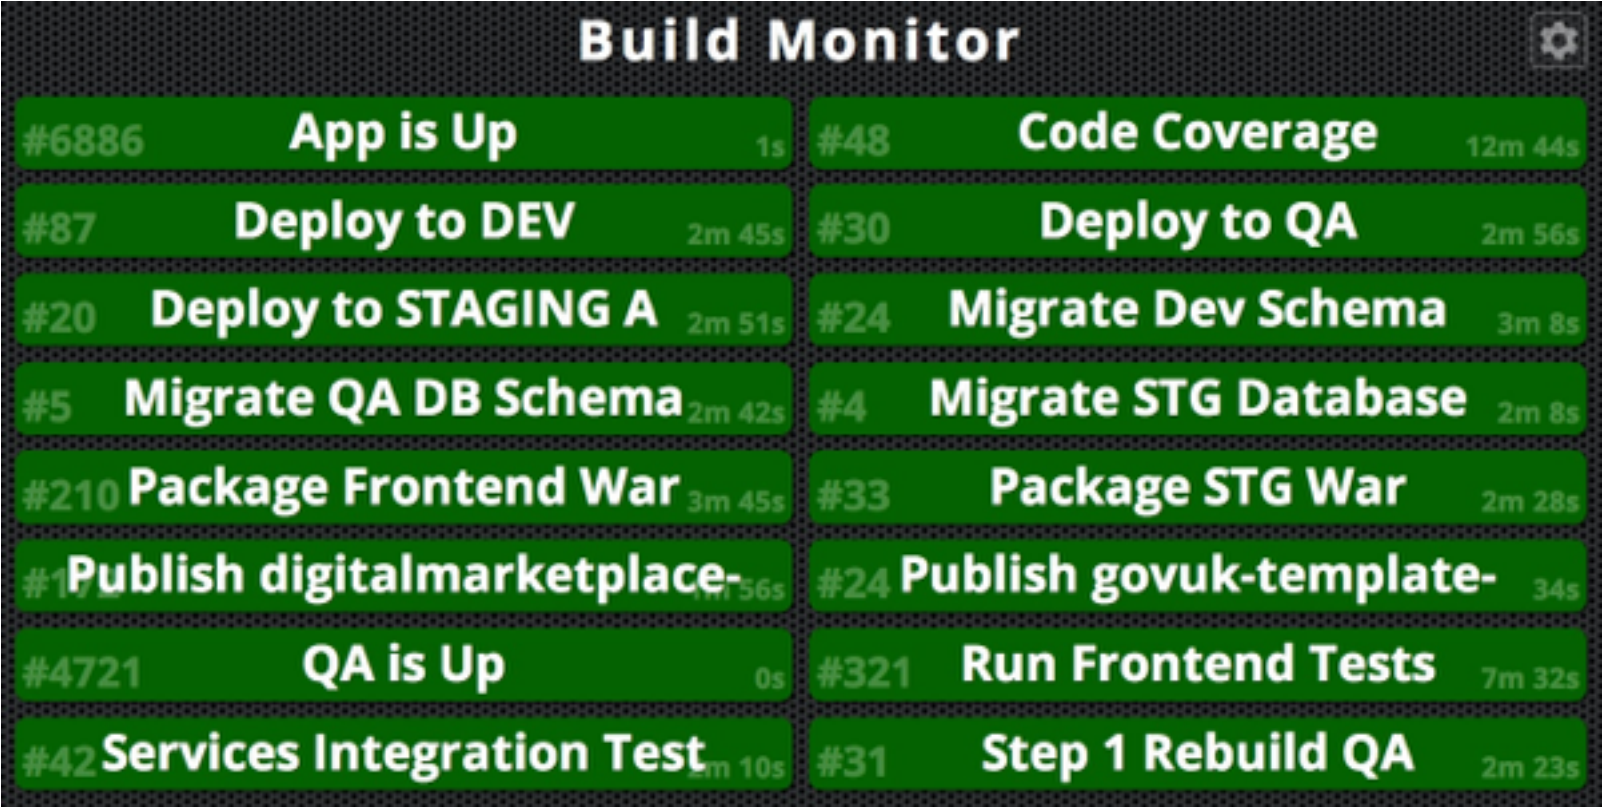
Build Monitor

| | | |
|---|---|---|
| #6886 | App is Up | 1s |
| #48 | Code Coverage | 12m 44s |
| #87 | Deploy to DEV | 2m 45s |
| #30 | Deploy to QA | 2m 56s |
| #20 | Deploy to STAGING A | 2m 51s |
| #24 | Migrate Dev Schema | 3m 8s |
| #5 | Migrate QA DB Schema | 2m 42s |
| #4 | Migrate STG Database | 2m 8s |
| #210 | Package Frontend War | 3m 45s |
| #33 | Package STG War | 2m 28s |
| #1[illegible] | Publish digitalmarketplace- | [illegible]m 56s |
| #24 | Publish govuk-template- | 34s |
| #4721 | QA is Up | 0s |
| #321 | Run Frontend Tests | 7m 32s |
| #42 | Services Integration Test | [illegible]m 10s |
| #31 | Step 1 Rebuild QA | 2m 23s |